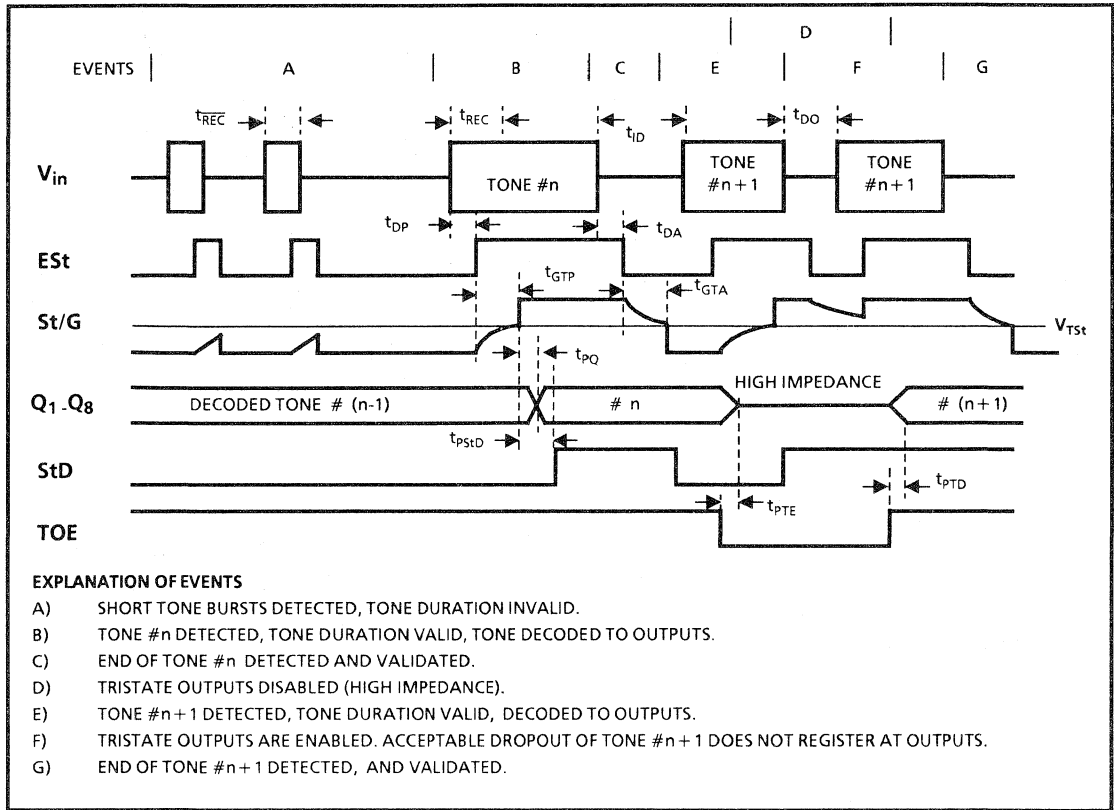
D

EVENTS | A | B | C | E | F | G

$t_{\overline{REC}}$ $t_{REC}$ $t_{ID}$ $t_{DO}$

$V_{in}$

TONE #n

TONE #n + 1

TONE #n + 1

$t_{DP}$ $t_{DA}$

ESt

$t_{GTP}$ $t_{GTA}$

St/G

$V_{TSt}$

$t_{PQ}$

HIGH IMPEDANCE

$Q_1$ - $Q_8$

DECODED TONE # (n-1)

# n

# (n + 1)

$t_{PStD}$

StD

$t_{PTD}$

$t_{PTE}$

TOE

EXPLANATION OF EVENTS

A) SHORT TONE BURSTS DETECTED, TONE DURATION INVALID.

B) TONE #n DETECTED, TONE DURATION VALID, TONE DECODED TO OUTPUTS.

C) END OF TONE #n DETECTED AND VALIDATED.

D) TRISTATE OUTPUTS DISABLED (HIGH IMPEDANCE).

E) TONE #n + 1 DETECTED, TONE DURATION VALID, DECODED TO OUTPUTS.

F) TRISTATE OUTPUTS ARE ENABLED. ACCEPTABLE DROPOUT OF TONE #n + 1 DOES NOT REGISTER AT OUTPUTS.

G) END OF TONE #n + 1 DETECTED, AND VALIDATED.